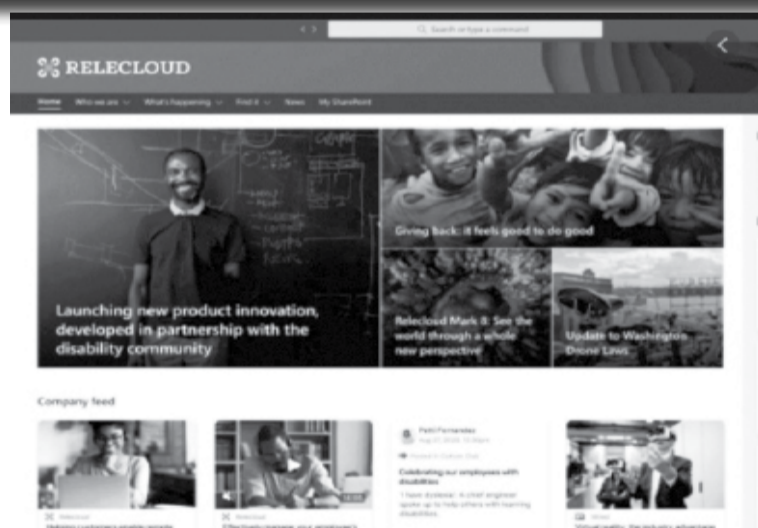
Search or type a command

RELECLOUD

Home Who we are What's happening Find it News My SharePoint

Launching new product innovation, developed in partnership with the disability community

Giving back: it feels good to do good

Relecloud Mark 8: See the world through a whole new perspective

Update to Washington Drone Laws

Company feed

Patti Fernandez

Celebrating our employees with disabilities

I have dyslexia. A chief engineer opens up to help others with learning disabilities.

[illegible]